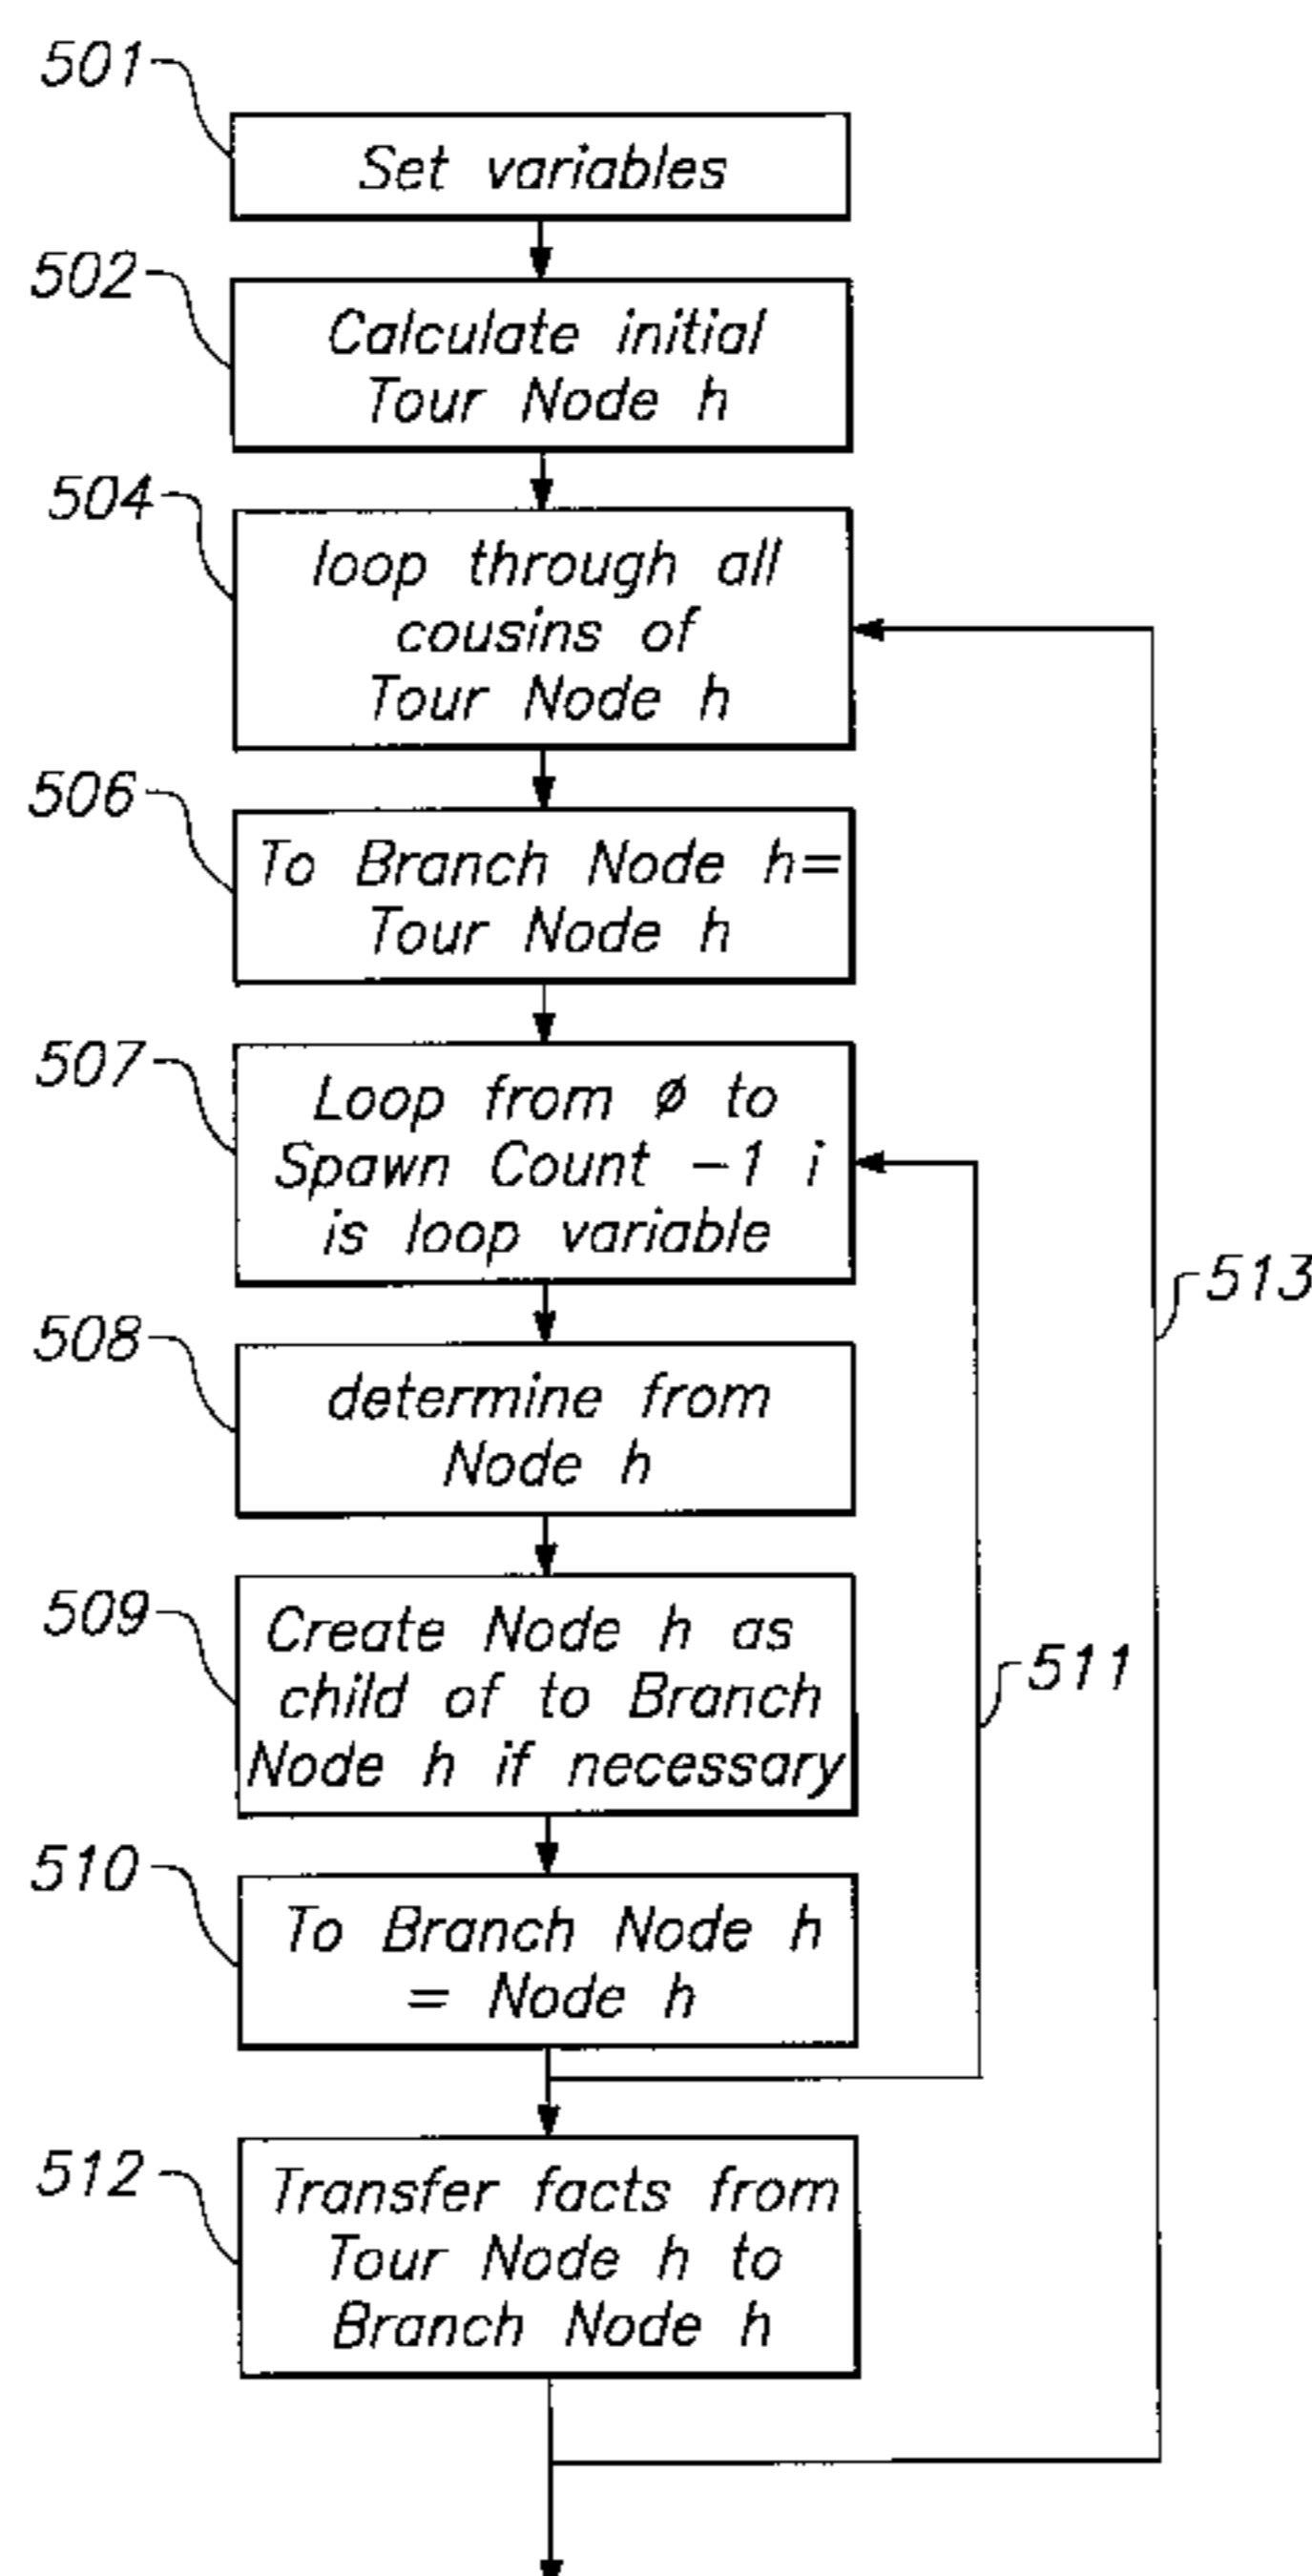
501
Set variables

502
Calculate initial Tour Node h

504
loop through all cousins of Tour Node h

506
To Branch Node h= Tour Node h

507
Loop from ø to Spawn Count −1 i is loop variable

508
determine from Node h

509
Create Node h as child of to Branch Node h if necessary

510
To Branch Node h = Node h

511

512
Transfer facts from Tour Node h to Branch Node h

513